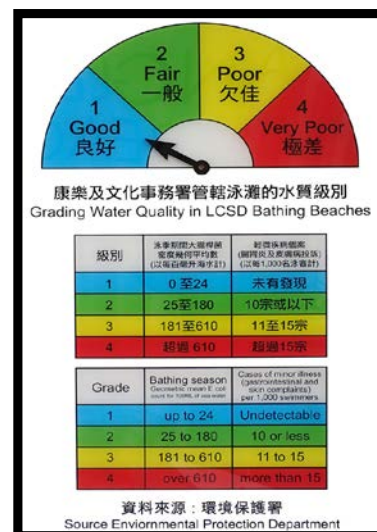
1
Good
良好

2
Fair
一般

3
Poor
欠佳

4
Very Poor
極差

康樂及文化事務署管轄泳灘的水質級別
Grading Water Quality in LCSD Bathing Beaches

| 級別 | 泳季期間大腸桿菌重複幾何平均數 (以每百毫升海水計) | 輕微疾病個案 (腸胃炎及皮膚病個案) (以每1,000名泳客計) |
|---|---|---|
| 1 | 0至24 | 未有發現 |
| 2 | 25至180 | 10宗或以下 |
| 3 | 181至610 | 11至15宗 |
| 4 | 超過 610 | 超過15宗 |

| Grade | Bathing season Geometric mean E. coli count for 100mL of sea water | Cases of minor illness (gastrointestinal and skin complaints) per 1,000 swimmers |
|---|---|---|
| 1 | up to 24 | Undetectable |
| 2 | 25 to 180 | 10 or less |
| 3 | 181 to 610 | 11 to 15 |
| 4 | over 610 | more than 15 |

資料來源：環境保護署
Source Enviornmental Protection Department